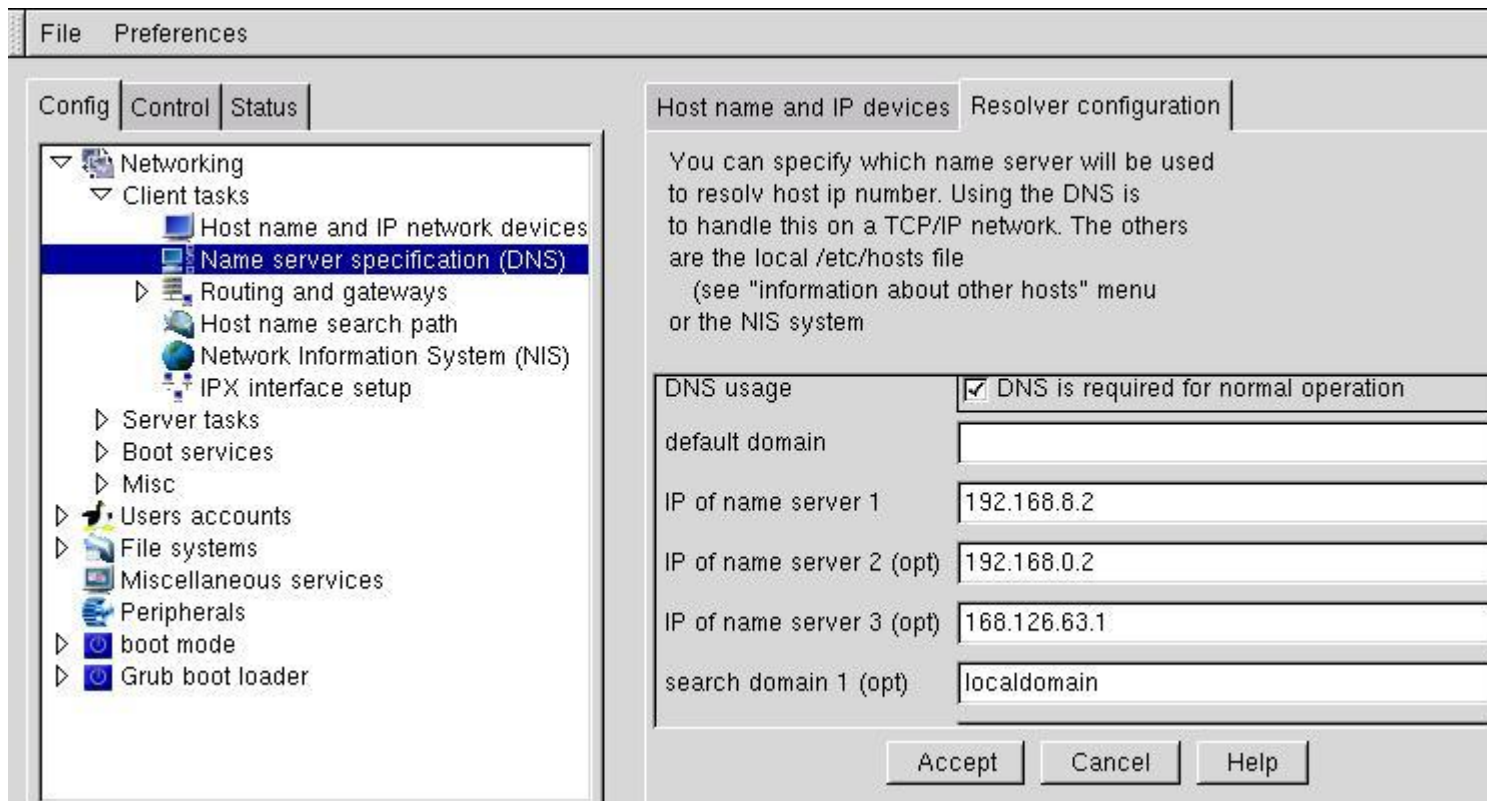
File Preferences

Config | Control | Status

Networking
Client tasks
Host name and IP network devices
Name server specification (DNS)
Routing and gateways
Host name search path
Network Information System (NIS)
IPX interface setup
Server tasks
Boot services
Misc
Users accounts
File systems
Miscellaneous services
Peripherals
boot mode
Grub boot loader

Host name and IP devices | Resolver configuration

You can specify which name server will be used to resolv host ip number. Using the DNS is to handle this on a TCP/IP network. The others are the local /etc/hosts file (see "information about other hosts" menu or the NIS system

| | |
|---|---|
| DNS usage | ☑ DNS is required for normal operation |
| default domain | |
| IP of name server 1 | 192.168.8.2 |
| IP of name server 2 (opt) | 192.168.0.2 |
| IP of name server 3 (opt) | 168.126.63.1 |
| search domain 1 (opt) | localdomain |

Accept Cancel Help